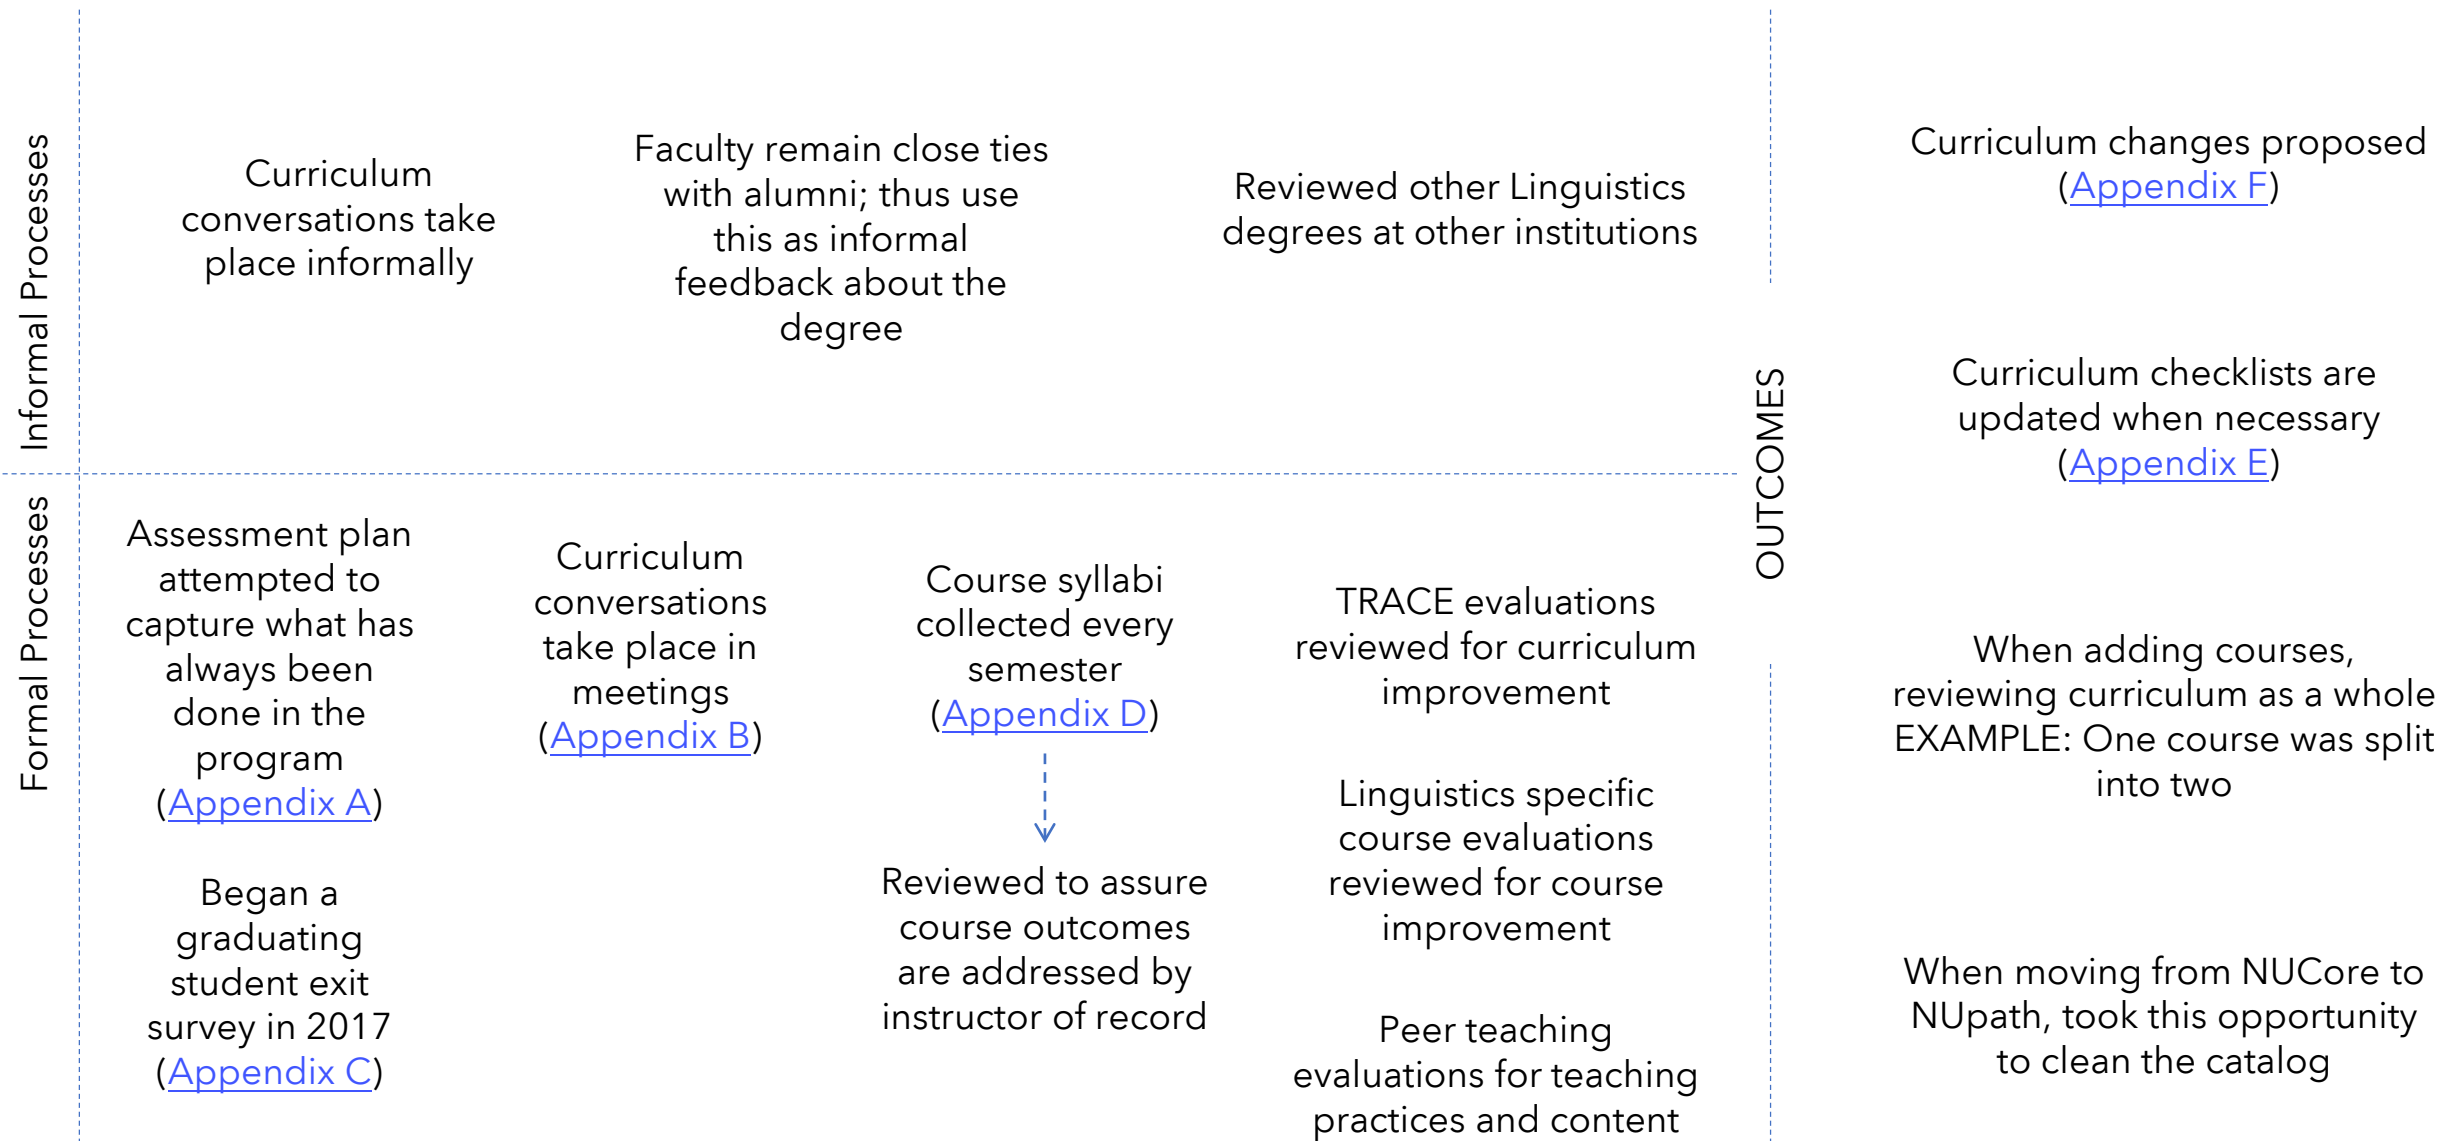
Informal Processes

Curriculum conversations take place informally

Faculty remain close ties with alumni; thus use this as informal feedback about the degree

Reviewed other Linguistics degrees at other institutions

Formal Processes

Assessment plan attempted to capture what has always been done in the program (Appendix A)

Began a graduating student exit survey in 2017 (Appendix C)

Curriculum conversations take place in meetings (Appendix B)

Course syllabi collected every semester (Appendix D)

Reviewed to assure course outcomes are addressed by instructor of record

TRACE evaluations reviewed for curriculum improvement

Linguistics specific course evaluations reviewed for course improvement

Peer teaching evaluations for teaching practices and content

OUTCOMES

Curriculum changes proposed (Appendix F)

Curriculum checklists are updated when necessary (Appendix E)

When adding courses, reviewing curriculum as a whole EXAMPLE: One course was split into two

When moving from NUCore to NUpath, took this opportunity to clean the catalog